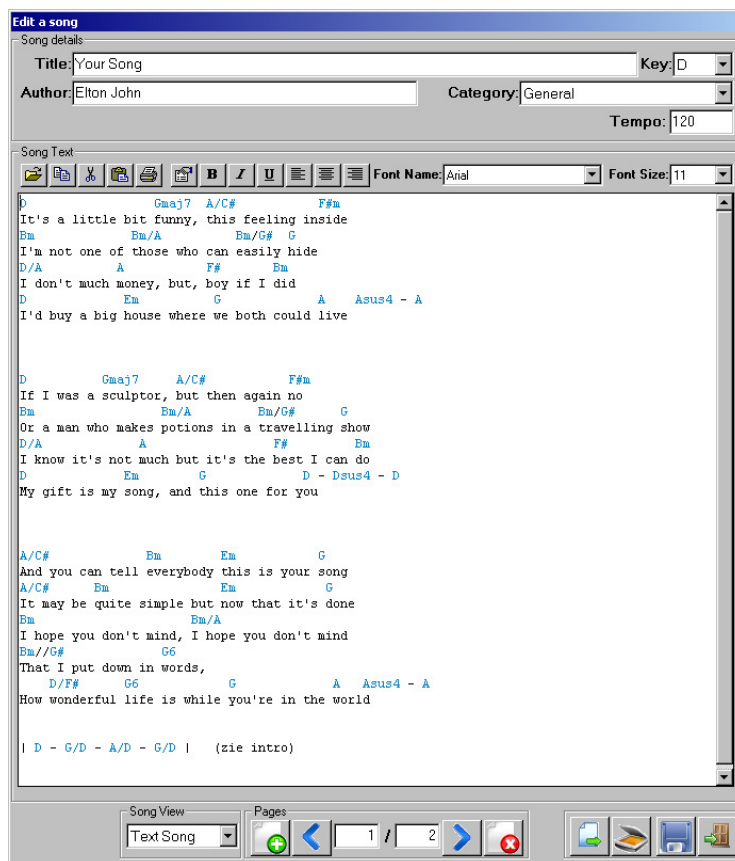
Edit a song

Song details

Title: Your Song

Key: D

Author: Elton John

Category: General

Tempo: 120

Song Text

B I U

Font Name: Arial

Font Size: 11

D Gmaj7 A/C# F#m
It's a little bit funny, this feeling inside
Bm Bm/A Bm/G# G
I'm not one of those who can easily hide
D/A A F# Bm
I don't much money, but, boy if I did
D Em G A Asus4 - A
I'd buy a big house where we both could live

D Gmaj7 A/C# F#m
If I was a sculptor, but then again no
Bm Bm/A Bm/G# G
Or a man who makes potions in a travelling show
D/A A F# Bm
I know it's not much but it's the best I can do
D Em G D - Dsus4 - D
My gift is my song, and this one for you

A/C# Bm Em G
And you can tell everybody this is your song
A/C# Bm Em G
It may be quite simple but now that it's done
Bm Bm/A
I hope you don't mind, I hope you don't mind
Bm//G# G6
That I put down in words,
D/F# G6 G A Asus4 - A
How wonderful life is while you're in the world

| D - G/D - A/D - G/D | (zie intro)

Song View

Text Song

Pages

1 / 2